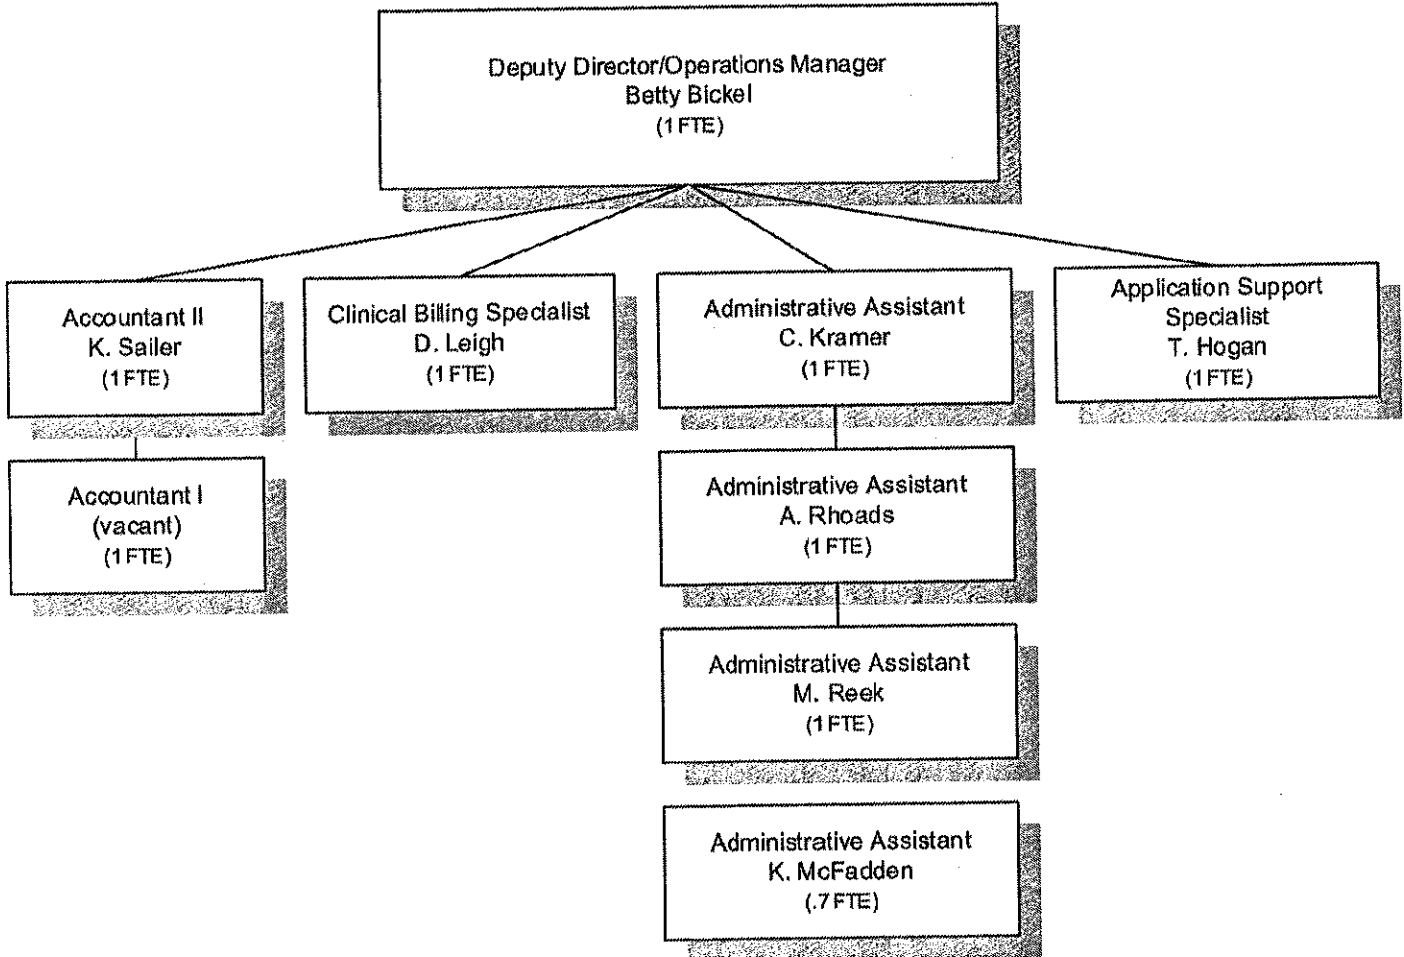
Deputy Director/Operations Manager
Betty Bickel
(1 FTE)

Accountant II
K. Sailer
(1 FTE)

Accountant I
(vacant)
(1 FTE)

Clinical Billing Specialist
D. Leigh
(1 FTE)

Administrative Assistant
C. Kramer
(1 FTE)

Administrative Assistant
A. Rhoads
(1 FTE)

Administrative Assistant
M. Reek
(1 FTE)

Administrative Assistant
K. McFadden
(.7 FTE)

Application Support Specialist
T. Hogan
(1 FTE)